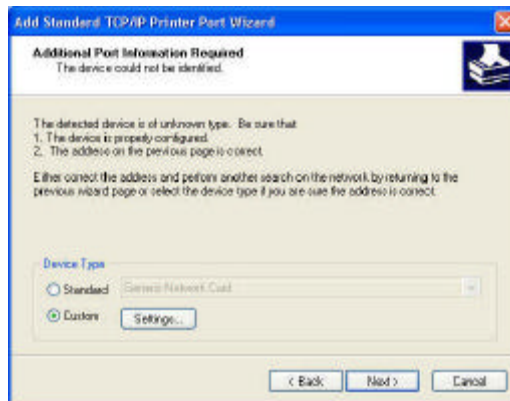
Add Standard TCP/IP Printer Port Wizard

Additional Port Infomation Required
The device could not be identified.

The detected device is of unknown type. Be sure that:
1. The device is properly configured.
2. The address on the previous page is correct.

Either correct the address and perform another search on the network by returning to the previous wizard page or select the device type if you are sure the address is correct.

Device Type
Standard Generic Network Card
Custom Settings...

< Back Next > Cancel